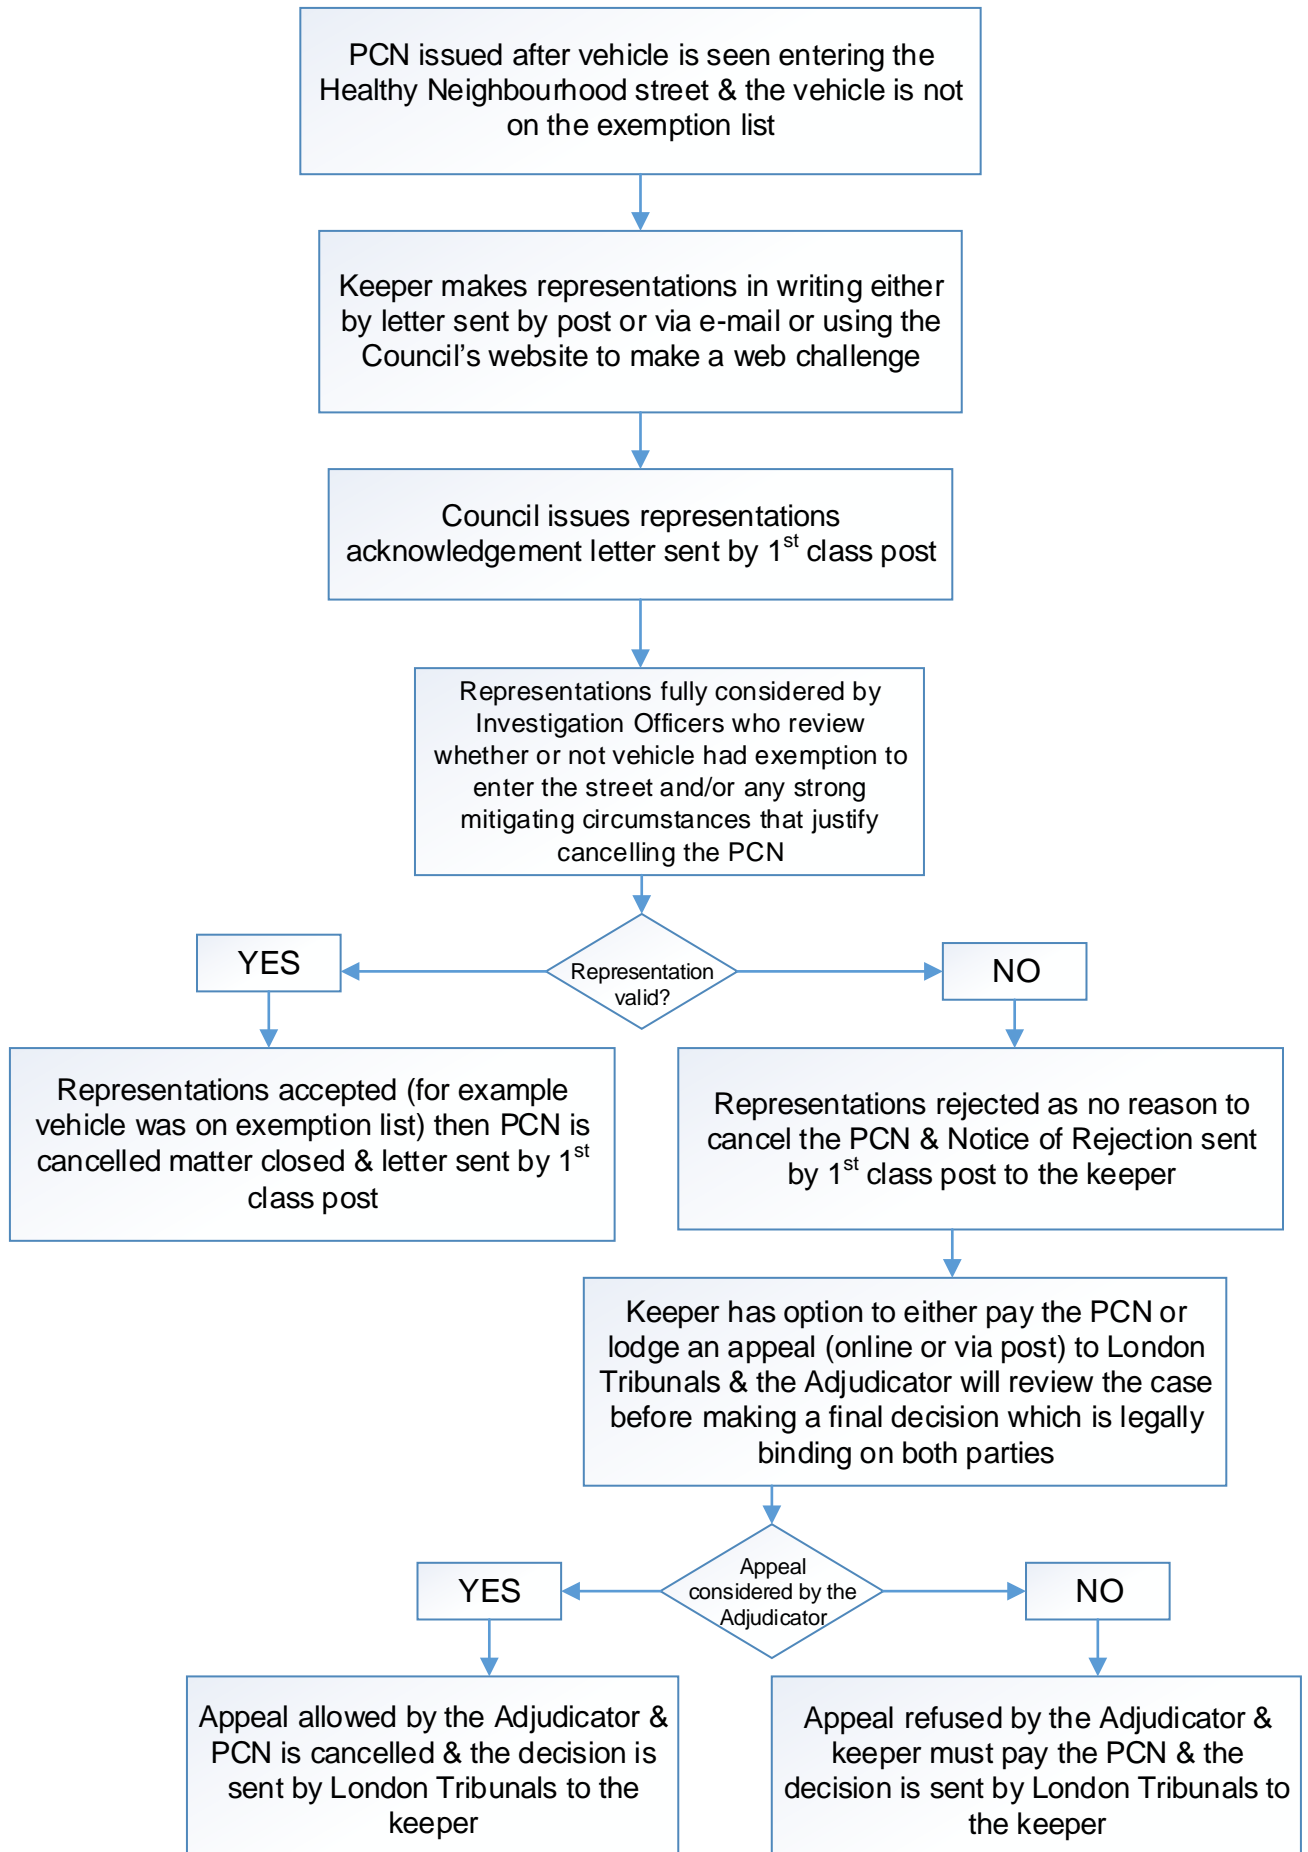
PCN issued after vehicle is seen entering the Healthy Neighbourhood street & the vehicle is not on the exemption list

Keeper makes representations in writing either by letter sent by post or via e-mail or using the Council’s website to make a web challenge

Council issues representations acknowledgement letter sent by 1$^{st}$ class post

Representations fully considered by Investigation Officers who review whether or not vehicle had exemption to enter the street and/or any strong mitigating circumstances that justify cancelling the PCN

Representation valid?

YES

NO

Representations accepted (for example vehicle was on exemption list) then PCN is cancelled matter closed & letter sent by 1$^{st}$ class post

Representations rejected as no reason to cancel the PCN & Notice of Rejection sent by 1$^{st}$ class post to the keeper

Keeper has option to either pay the PCN or lodge an appeal (online or via post) to London Tribunals & the Adjudicator will review the case before making a final decision which is legally binding on both parties

Appeal considered by the Adjudicator

YES

NO

Appeal allowed by the Adjudicator & PCN is cancelled & the decision is sent by London Tribunals to the keeper

Appeal refused by the Adjudicator & keeper must pay the PCN & the decision is sent by London Tribunals to the keeper